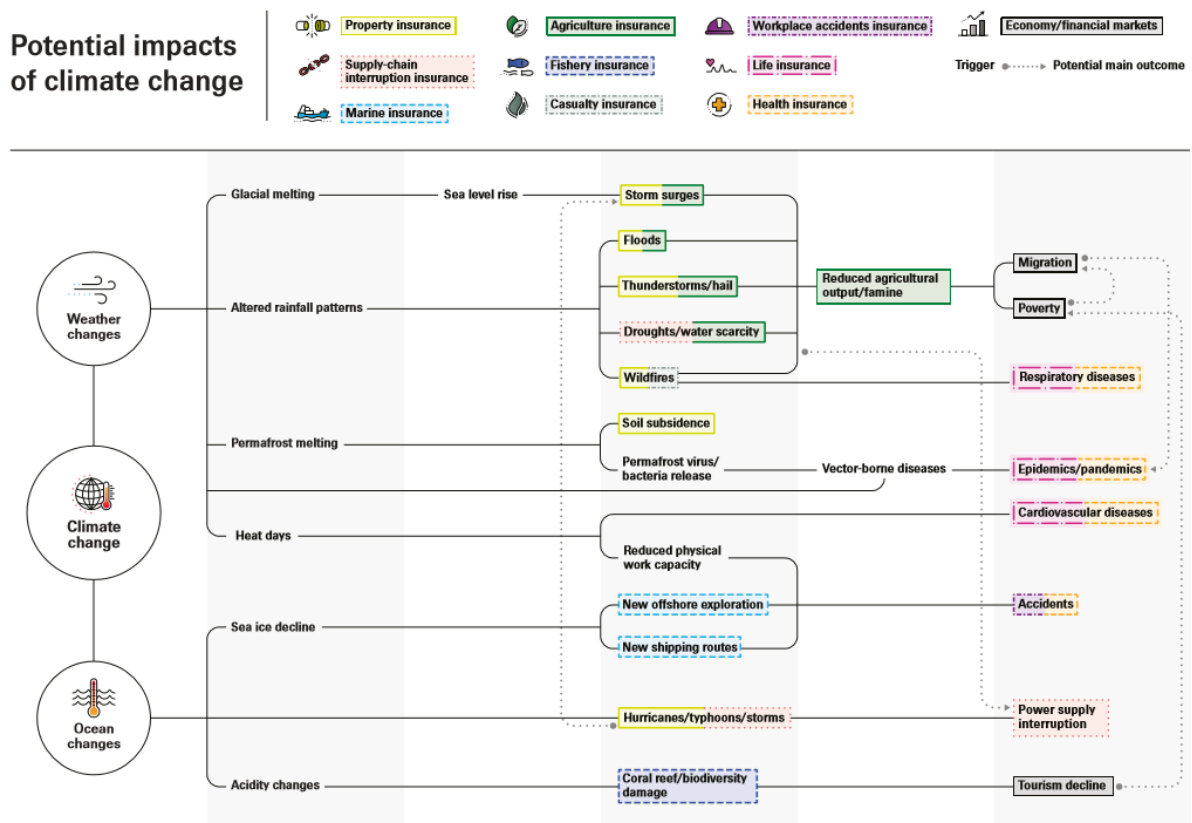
Potential impacts of climate change

Property insurance
Supply-chain interruption insurance
Marine insurance
Agriculture insurance
Fishery insurance
Casualty insurance
Workplace accidents insurance
Life insurance
Health insurance
Economy/financial markets
Trigger
Potential main outcome

Weather changes
Climate change
Ocean changes

Glacial melting
Sea level rise
Altered rainfall patterns
Permafrost melting
Heat days
Sea ice decline
Acidity changes

Storm surges
Floods
Thunderstorms/hail
Droughts/water scarcity
Wildfires
Soil subsidence
Permafrost virus/ bacteria release
Reduced physical work capacity
New offshore exploration
New shipping routes
Hurricanes/typhoons/storms
Coral reef/biodiversity damage

Reduced agricultural output/famine
Vector-borne diseases

Migration
Poverty
Respiratory diseases
Epidemics/pandemics
Cardiovascular diseases
Accidents
Power supply interruption
Tourism decline